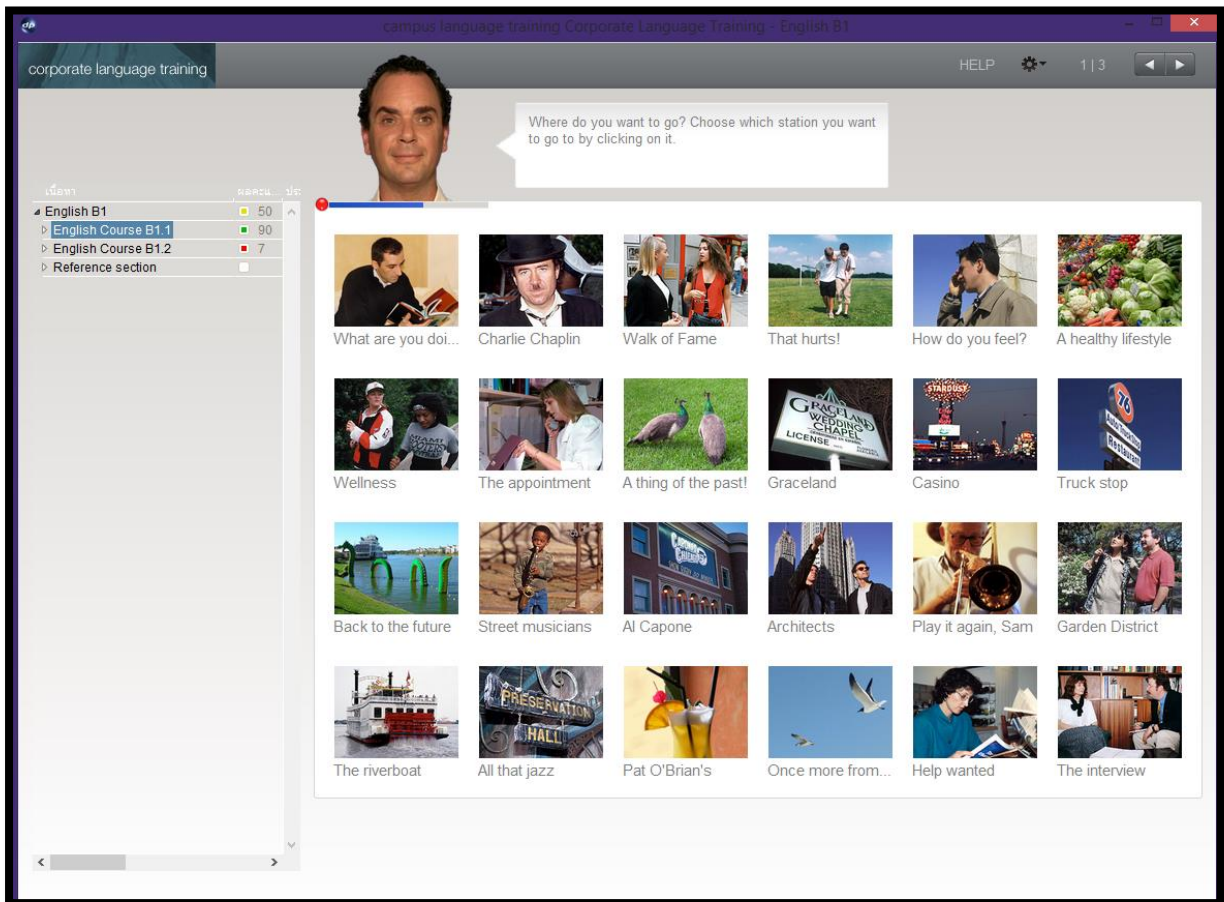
campus language training Corporate Language Training - English B1

corporate language training

HELP 1|3

Where do you want to go? Choose which station you want to go to by clicking on it.

เนื้อหา ผลคะแน... ปร

English B1 50
English Course B1.1 90
English Course B1.2 7
Reference section

What are you doi...
Charlie Chaplin
Walk of Fame
That hurts!
How do you feel?
A healthy lifestyle
Wellness
The appointment
A thing of the past!
Graceland
Casino
Truck stop
Back to the future
Street musicians
Al Capone
Architects
Play it again, Sam
Garden District
The riverboat
All that jazz
Pat O'Brian's
Once more from...
Help wanted
The interview